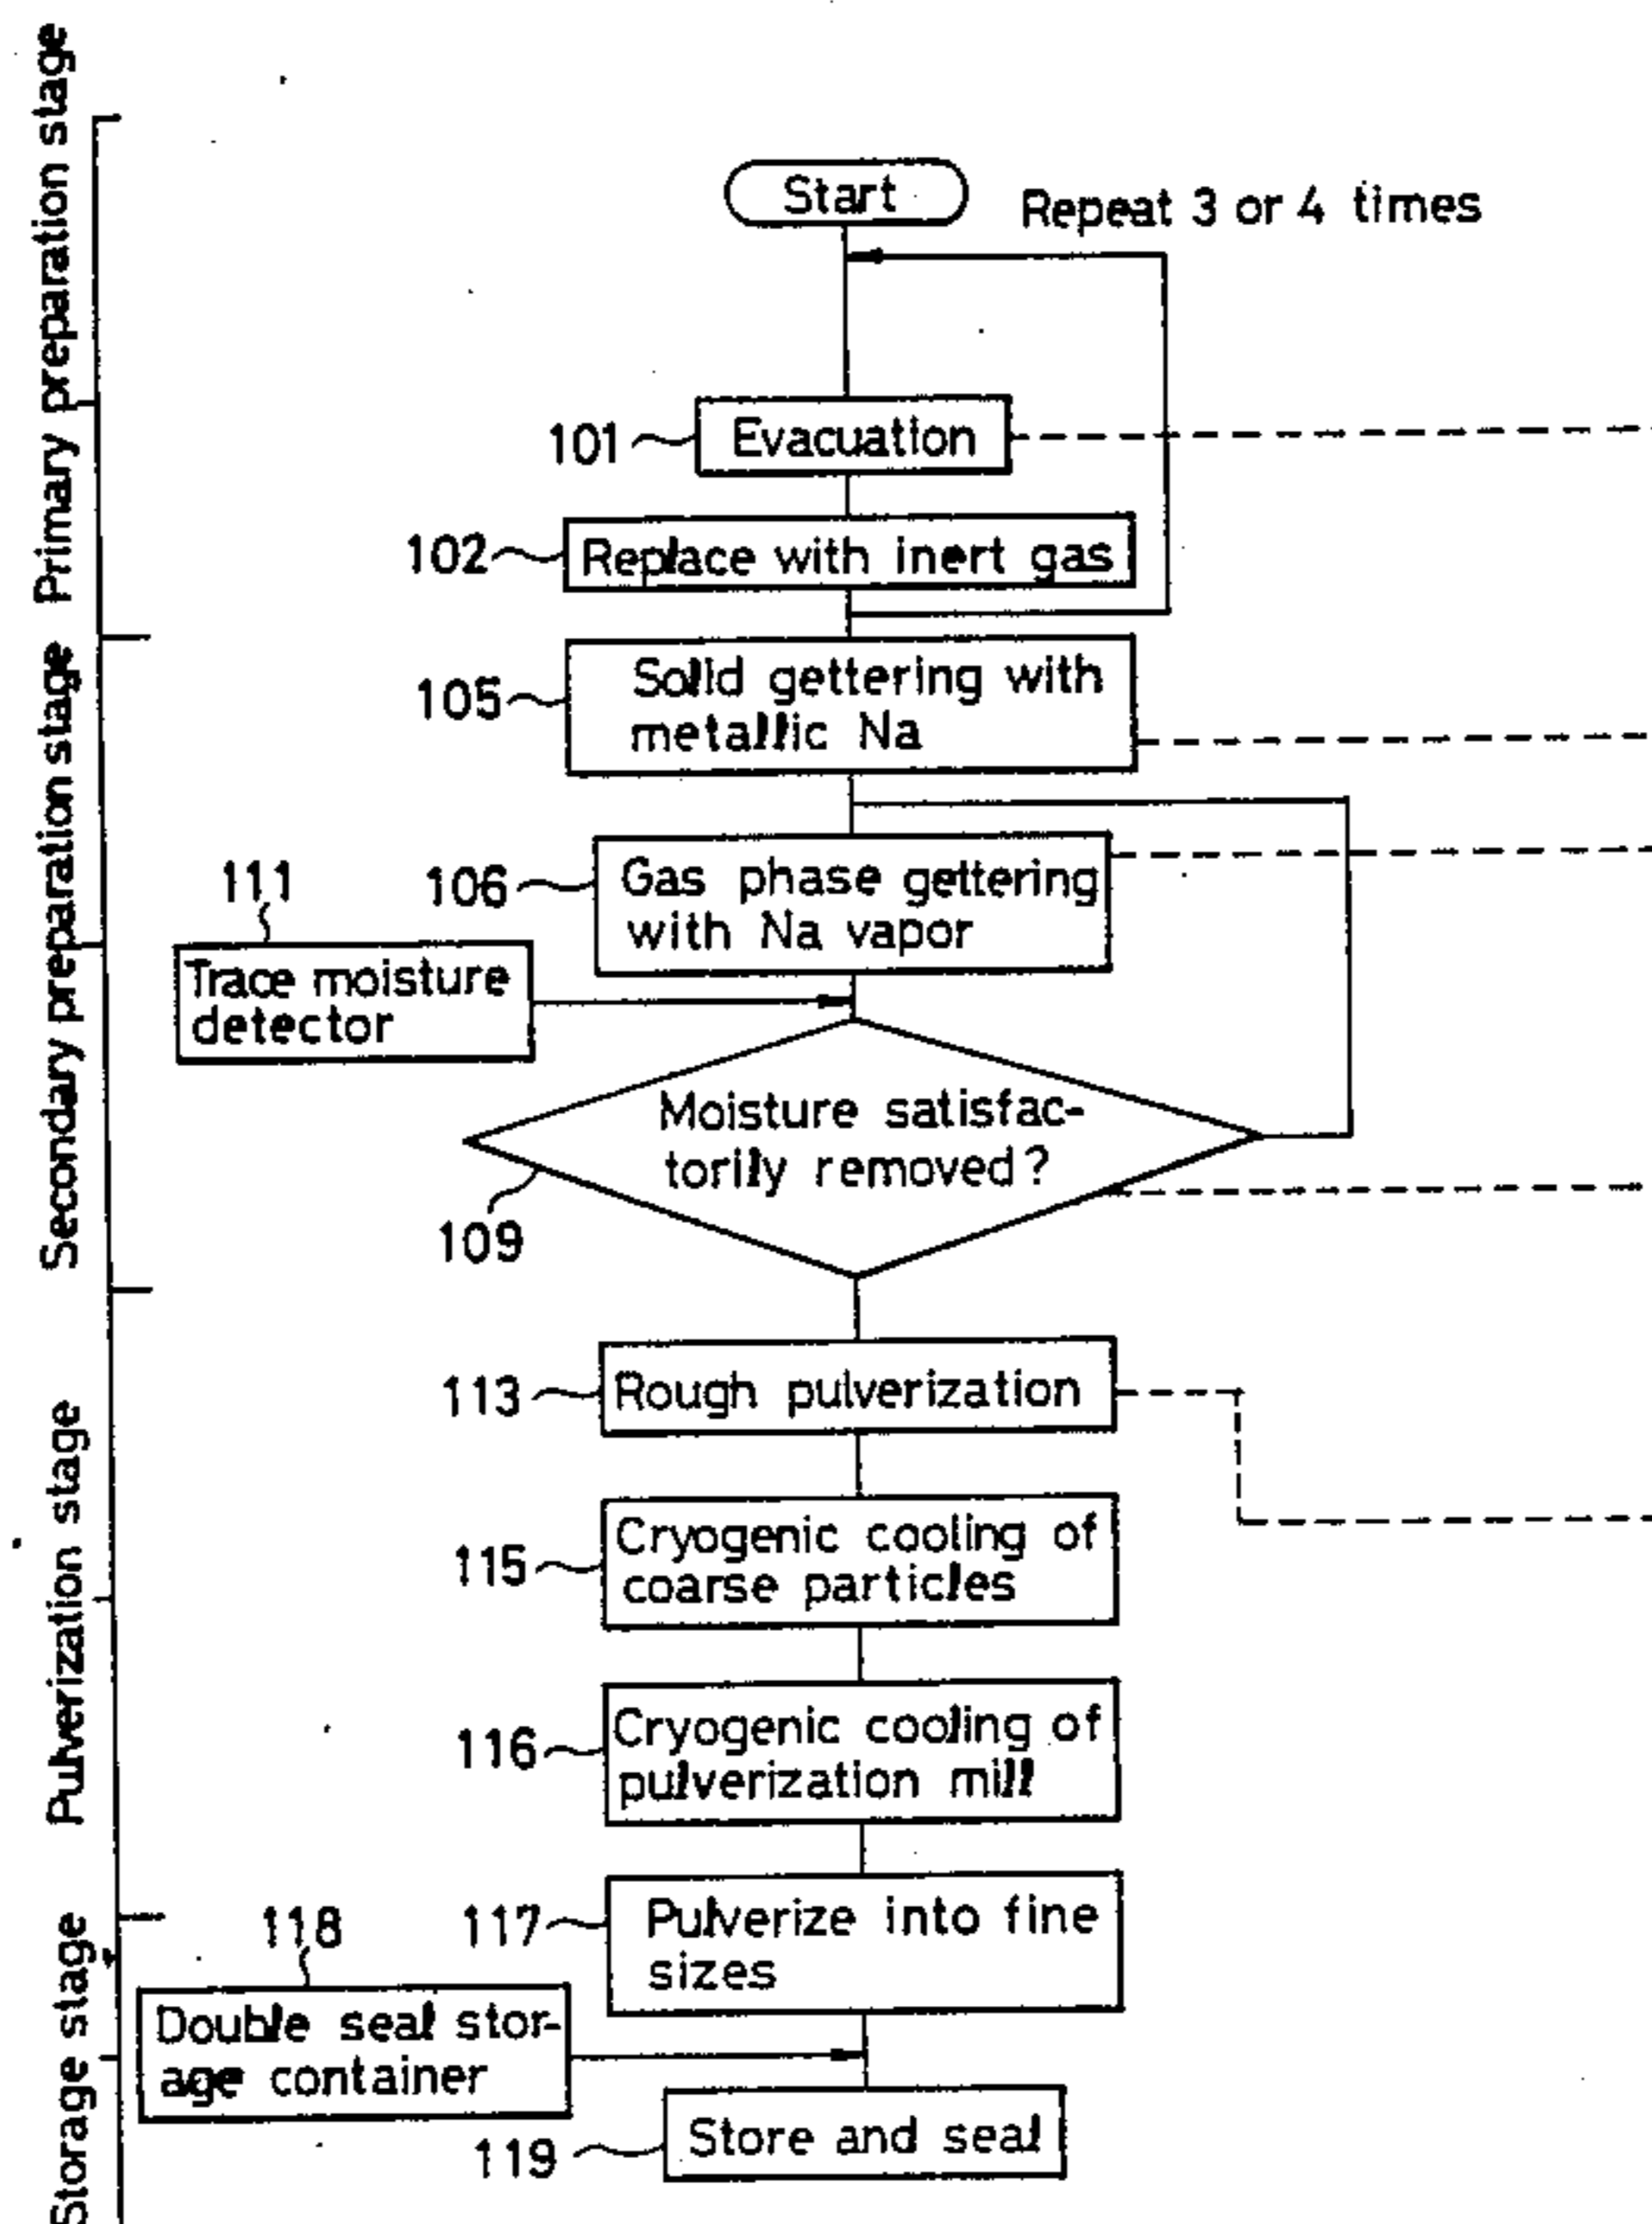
Primary preparation stage

Start

Repeat 3 or 4 times

101 Evacuation

102 Replace with inert gas

Secondary preparation stage

105 Solid gettering with metallic Na

106 Gas phase gettering with Na vapor

111 Trace moisture detector

Moisture satisfactorily removed?

109

Pulverization stage

113 Rough pulverization

115 Cryogenic cooling of coarse particles

116 Cryogenic cooling of pulverization mill

Storage stage

117 Pulverize into fine sizes

118 Double seal storage container

119 Store and seal